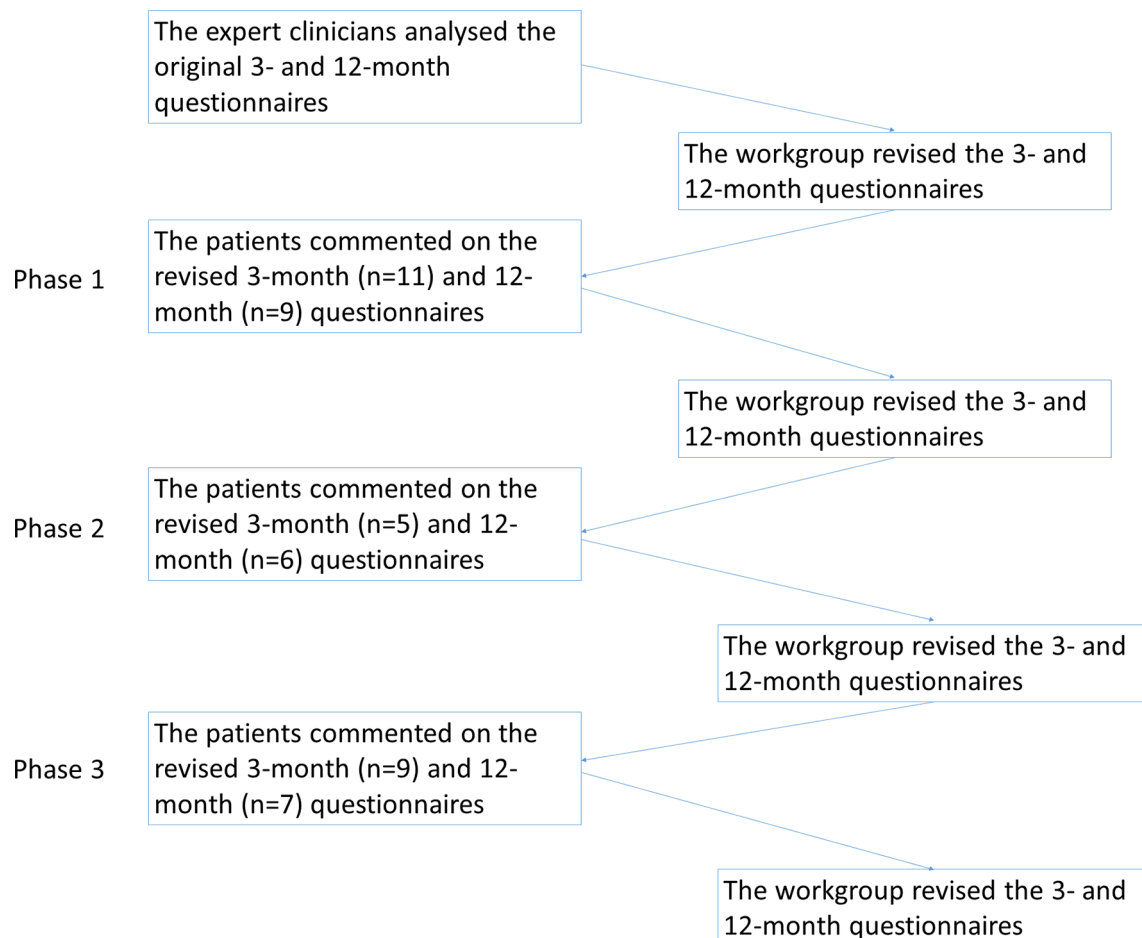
The expert clinicians analysed the original 3- and 12-month questionnaires

The workgroup revised the 3- and 12-month questionnaires

Phase 1

The patients commented on the revised 3-month (n=11) and 12-month (n=9) questionnaires

The workgroup revised the 3- and 12-month questionnaires

Phase 2

The patients commented on the revised 3-month (n=5) and 12-month (n=6) questionnaires

The workgroup revised the 3- and 12-month questionnaires

Phase 3

The patients commented on the revised 3-month (n=9) and 12-month (n=7) questionnaires

The workgroup revised the 3- and 12-month questionnaires